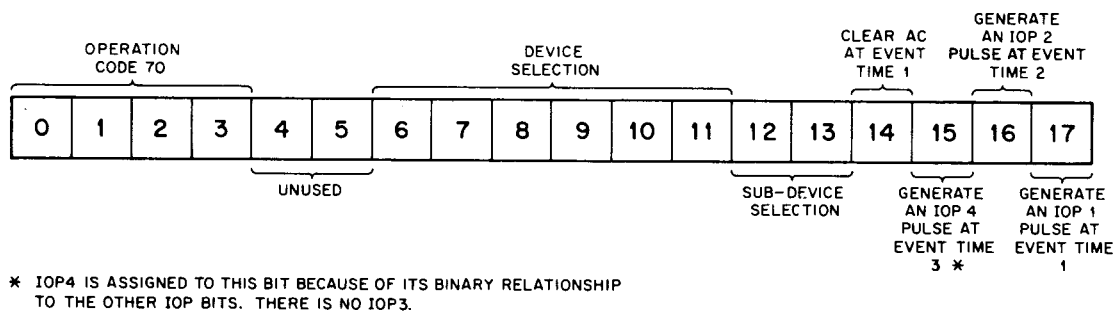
OPERATION CODE 70

DEVICE SELECTION

CLEAR AC AT EVENT TIME 1

GENERATE AN IOP 2 PULSE AT EVENT TIME 2

| 0 | 1 | 2 | 3 | 4 | 5 | 6 | 7 | 8 | 9 | 10 | 11 | 12 | 13 | 14 | 15 | 16 | 17 |
|---|---|---|---|---|---|---|---|---|---|---|---|---|---|---|---|---|---|

UNUSED

SUB-DEVICE SELECTION

GENERATE AN IOP 4 PULSE AT EVENT TIME 3 *

GENERATE AN IOP 1 PULSE AT EVENT TIME 1

* IOP4 IS ASSIGNED TO THIS BIT BECAUSE OF ITS BINARY RELATIONSHIP TO THE OTHER IOP BITS. THERE IS NO IOP3.